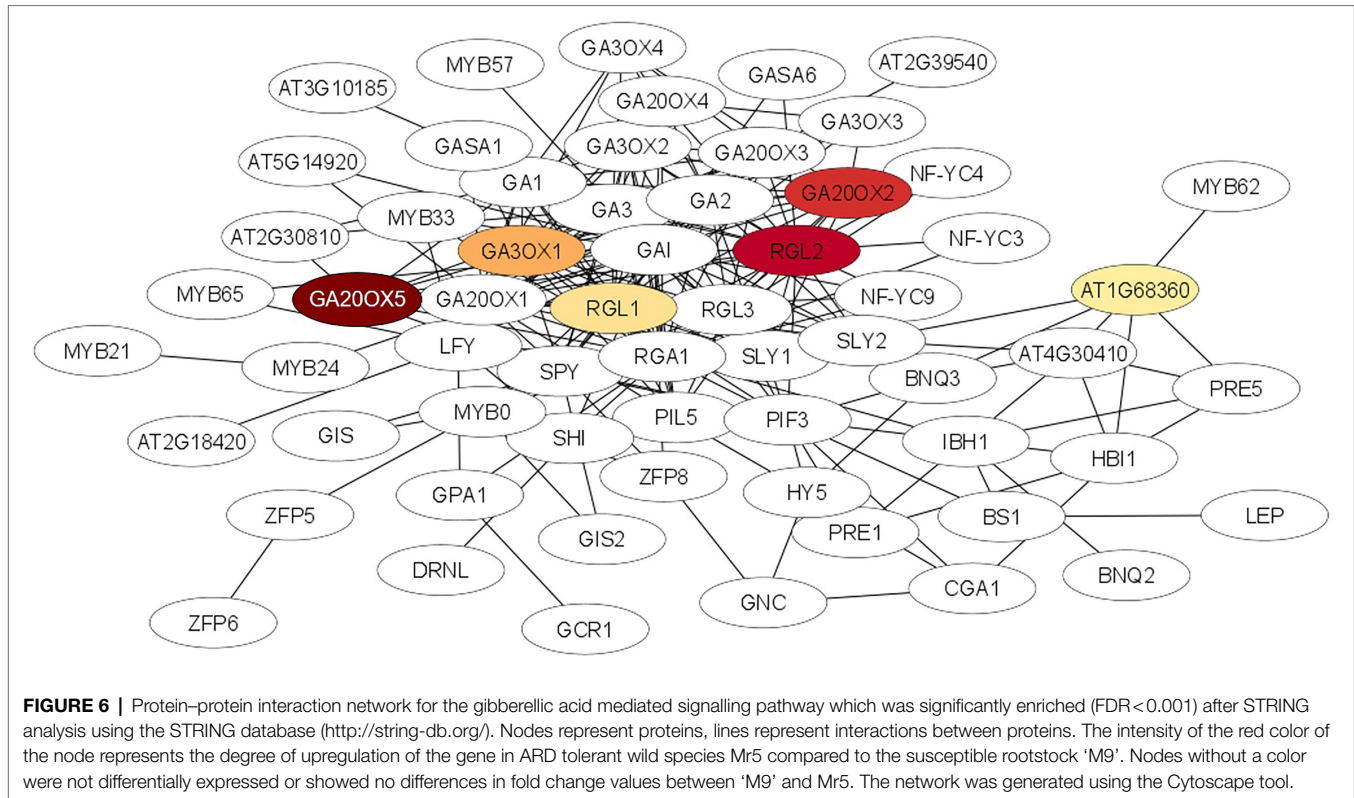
GA3OX4
MYB57
GASA6
AT2G39540
AT3G10185
GA20OX4
GA3OX3
GASA1
GA3OX2
GA20OX3
AT5G14920
GA1
NF-YC4
GA20OX2
MYB62
GA3
GA2
MYB33
AT2G30810
GA3OX1
GAI
RGL2
NF-YC3
AT1G68360
MYB65
GA20OX5
GA20OX1
RGL1
RGL3
NF-YC9
SLY2
MYB21
LFY
MYB24
RGA1
SLY1
AT4G30410
SPY
BNQ3
PRE5
MYB0
AT2G18420
GIS
PIL5
PIF3
IBH1
SHI
HBI1
ZFP8
GPA1
HY5
ZFP5
BS1
LEP
PRE1
GIS2
DRNL
CGA1
BNQ2
GNC
ZFP6
GCR1

**FIGURE 6 |** Protein–protein interaction network for the gibberellic acid mediated signalling pathway which was significantly enriched (FDR < 0.001) after STRING analysis using the STRING database (http://string-db.org/). Nodes represent proteins, lines represent interactions between proteins. The intensity of the red color of the node represents the degree of upregulation of the gene in ARD tolerant wild species Mr5 compared to the susceptible rootstock 'M9'. Nodes without a color were not differentially expressed or showed no differences in fold change values between 'M9' and Mr5. The network was generated using the Cytoscape tool.